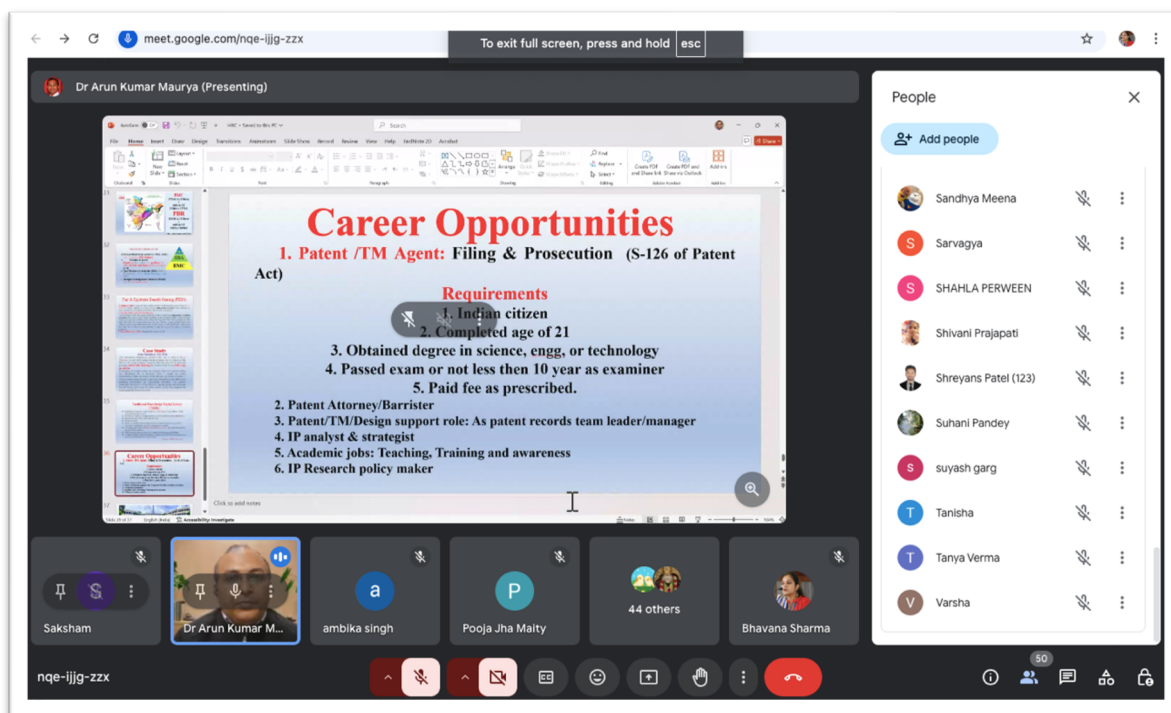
meet.google.com/nqe-ijjg-zzx

To exit full screen, press and hold esc

Dr Arun Kumar Maurya (Presenting)

Career Opportunities

1. Patent /TM Agent: Filing & Prosecution (S-126 of Patent Act)

Requirements
1. Indian citizen
2. Completed age of 21
3. Obtained degree in science, engg, or technology
4. Passed exam or not less then 10 year as examiner
5. Paid fee as prescribed.

2. Patent Attorney/Barrister
3. Patent/TM/Design support role: As patent records team leader/manager
4. IP analyst & strategist
5. Academic jobs: Teaching, Training and awareness
6. IP Research policy maker

Click to add notes

People

Add people

Sandhya Meena
Sarvagya
SHAHLA PERWEEN
Shivani Prajapati
Shreyans Patel (123)
Suhani Pandey
suyash garg
Tanisha
Tanya Verma
Varsha

Saksham
Dr Arun Kumar M...
ambika singh
Pooja Jha Maity
44 others
Bhavana Sharma

nqe-ijjg-zzx

50